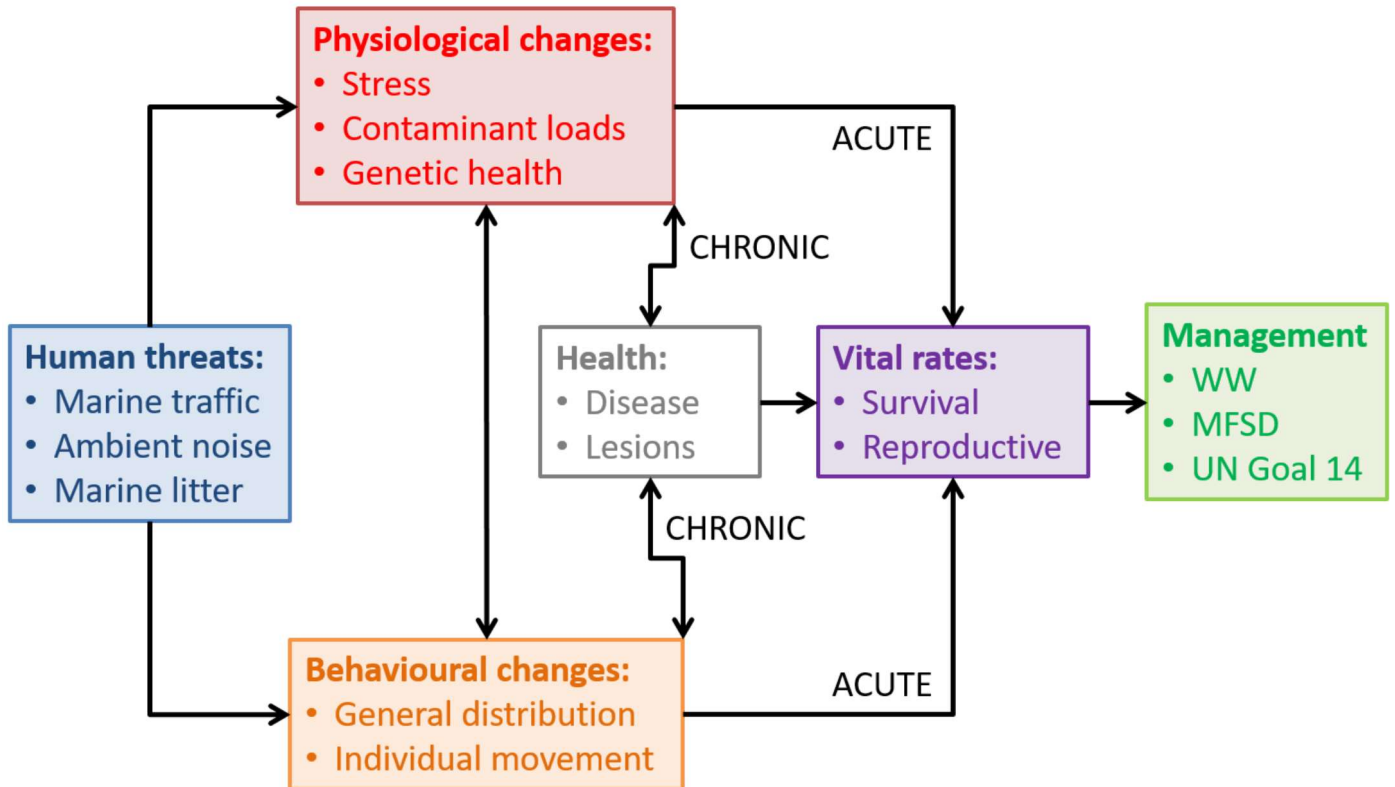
Physiological changes:
• Stress
• Contaminant loads
• Genetic health

ACUTE

CHRONIC

Human threats:
• Marine traffic
• Ambient noise
• Marine litter

Health:
• Disease
• Lesions

Vital rates:
• Survival
• Reproductive

Management
• WW
• MFSD
• UN Goal 14

CHRONIC

Behavioural changes:
• General distribution
• Individual movement

ACUTE